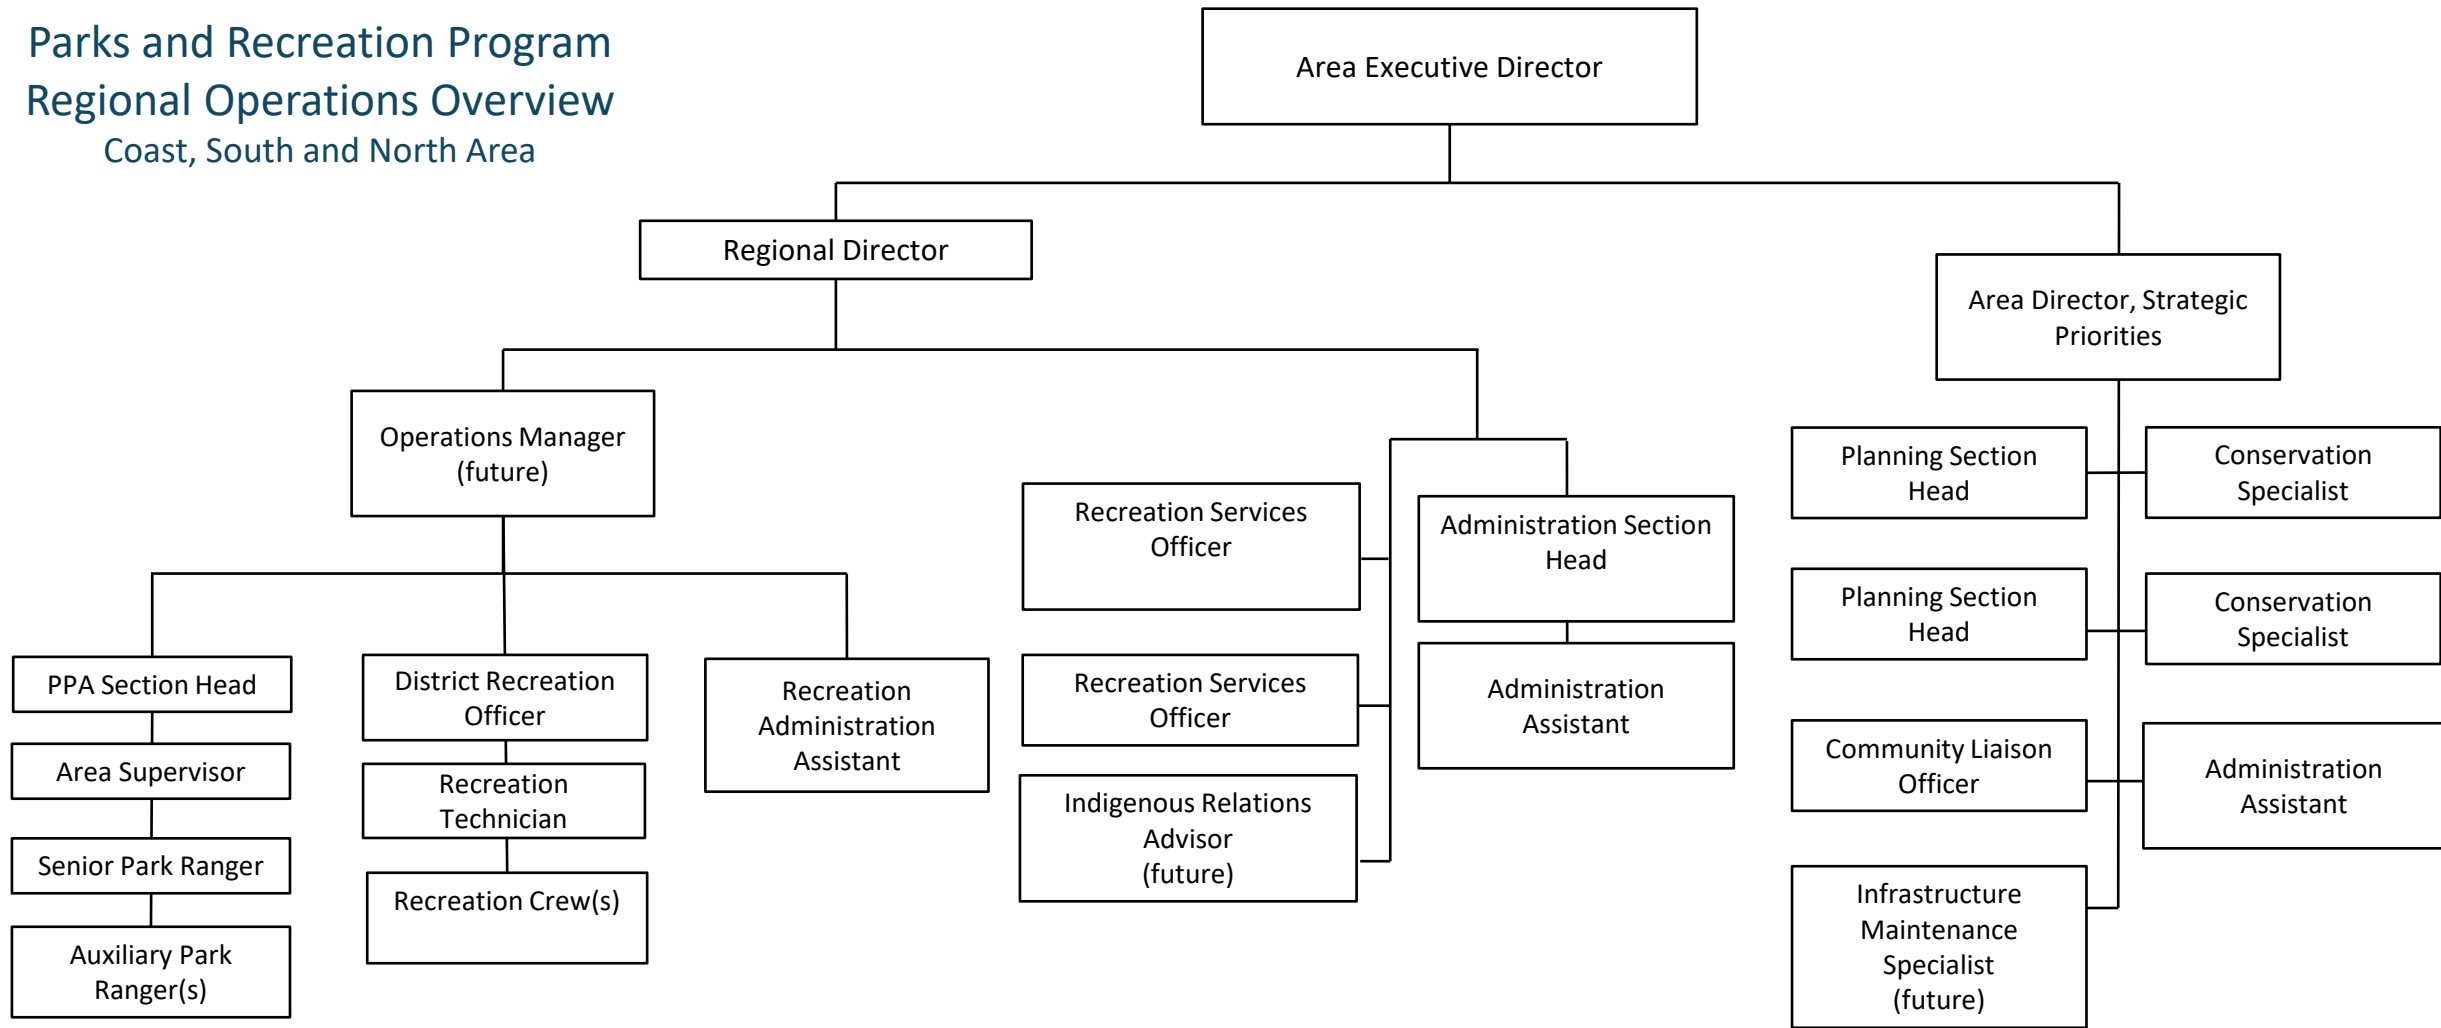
Parks and Recreation Program
Regional Operations Overview
Coast, South and North Area

Area Executive Director

Regional Director

Area Director, Strategic Priorities

Operations Manager (future)

PPA Section Head

Area Supervisor

Senior Park Ranger

Auxiliary Park Ranger(s)

District Recreation Officer

Recreation Technician

Recreation Crew(s)

Recreation Administration Assistant

Recreation Services Officer

Recreation Services Officer

Indigenous Relations Advisor (future)

Administration Section Head

Administration Assistant

Planning Section Head

Planning Section Head

Community Liaison Officer

Infrastructure Maintenance Specialist (future)

Conservation Specialist

Conservation Specialist

Administration Assistant